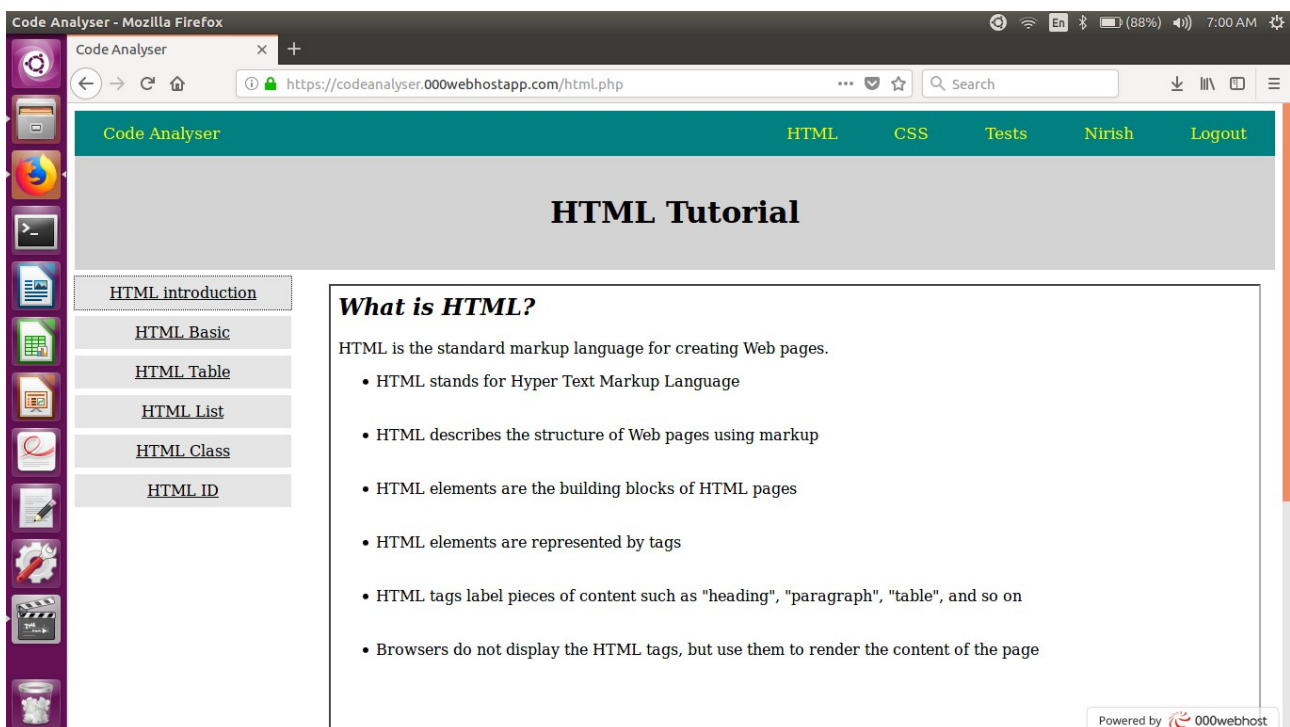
Code Analyser - Mozilla Firefox

En (88%) 7:00 AM

Code Analyser ×

https://codeanalyser.000webhostapp.com/html.php

Search

Code Analyser

HTML CSS Tests Nirish Logout

HTML Tutorial

HTML introduction
HTML Basic
HTML Table
HTML List
HTML Class
HTML ID

*What is HTML?*

HTML is the standard markup language for creating Web pages.

• HTML stands for Hyper Text Markup Language

• HTML describes the structure of Web pages using markup

• HTML elements are the building blocks of HTML pages

• HTML elements are represented by tags

• HTML tags label pieces of content such as "heading", "paragraph", "table", and so on

• Browsers do not display the HTML tags, but use them to render the content of the page

Powered by 000webhost